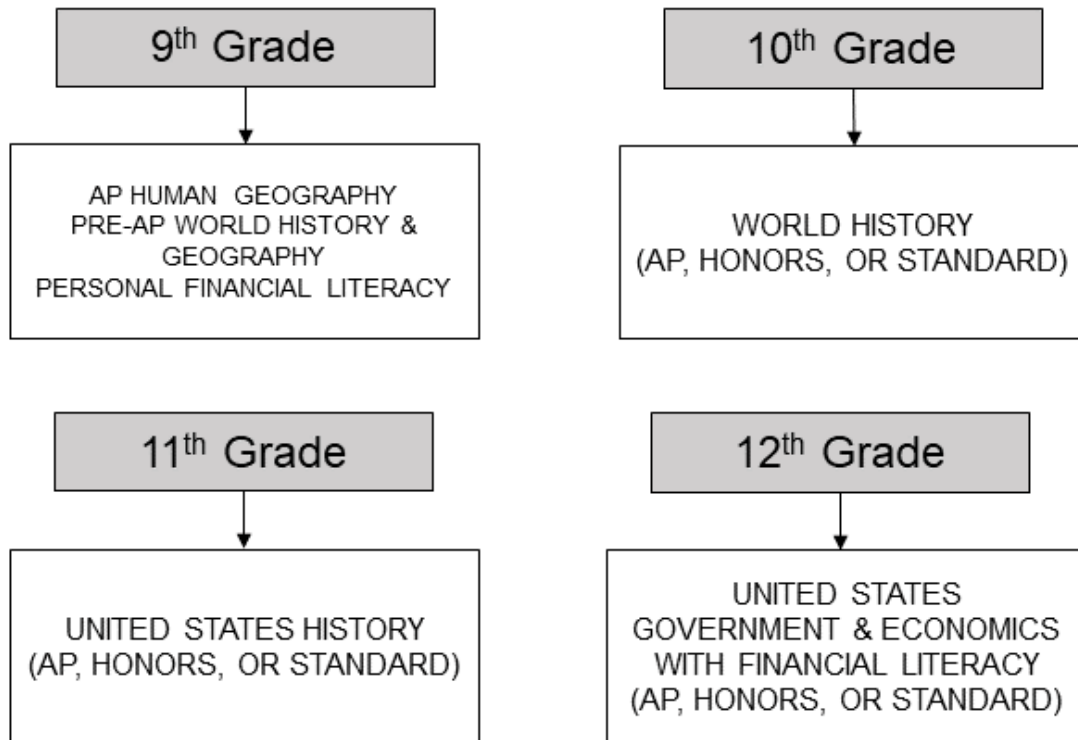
9$^{th}$ Grade

AP HUMAN GEOGRAPHY
PRE-AP WORLD HISTORY & GEOGRAPHY
PERSONAL FINANCIAL LITERACY

10$^{th}$ Grade

WORLD HISTORY
(AP, HONORS, OR STANDARD)

11$^{th}$ Grade

UNITED STATES HISTORY
(AP, HONORS, OR STANDARD)

12$^{th}$ Grade

UNITED STATES
GOVERNMENT & ECONOMICS
WITH FINANCIAL LITERACY
(AP, HONORS, OR STANDARD)